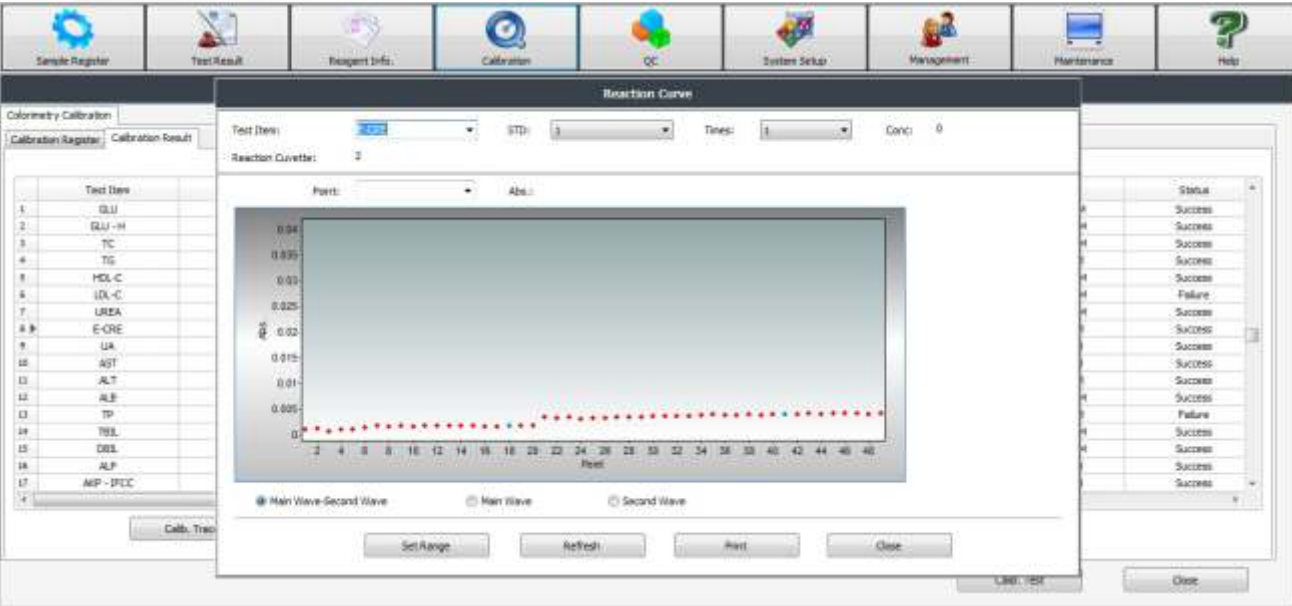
Sample Register | Test Result | Reagent Info. | Calibration | QC | System Setup | Management | Maintenance | Help

Reaction Curve

Colorimetry Calibration

Calibration Register | Calibration Result

| | Test Item |
|---|---|
| 1 | GLU |
| 2 | GLU - H |
| 3 | TC |
| 4 | TG |
| 5 | HDL-C |
| 6 | LDL-C |
| 7 | UREA |
| 8 | E-CRE |
| 9 | UA |
| 10 | AST |
| 11 | ALT |
| 12 | ALB |
| 13 | TP |
| 14 | TBIL |
| 15 | DBIL |
| 16 | ALP |
| 17 | AKP - IFCC |

| Status |
|---|
| Success |
| Success |
| Success |
| Success |
| Success |
| Failure |
| Success |
| Success |
| Success |
| Success |
| Success |
| Success |
| Failure |
| Success |
| Success |
| Success |
| Success |

Calib. Trac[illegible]

Test Item: E-CRE STD: 1 Times: 1 Conc: 0

Reaction Cuvette: 2

Point: Abs.:

0.04
0.035
0.03
0.025
0.02
0.015
0.01
0.005
0

Abs

2 4 6 8 10 12 14 16 18 20 22 24 26 28 30 32 34 36 38 40 42 44 46 48

Point

Main Wave-Second Wave Main Wave Second Wave

Set Range Refresh Print Close

Calib. Test Close